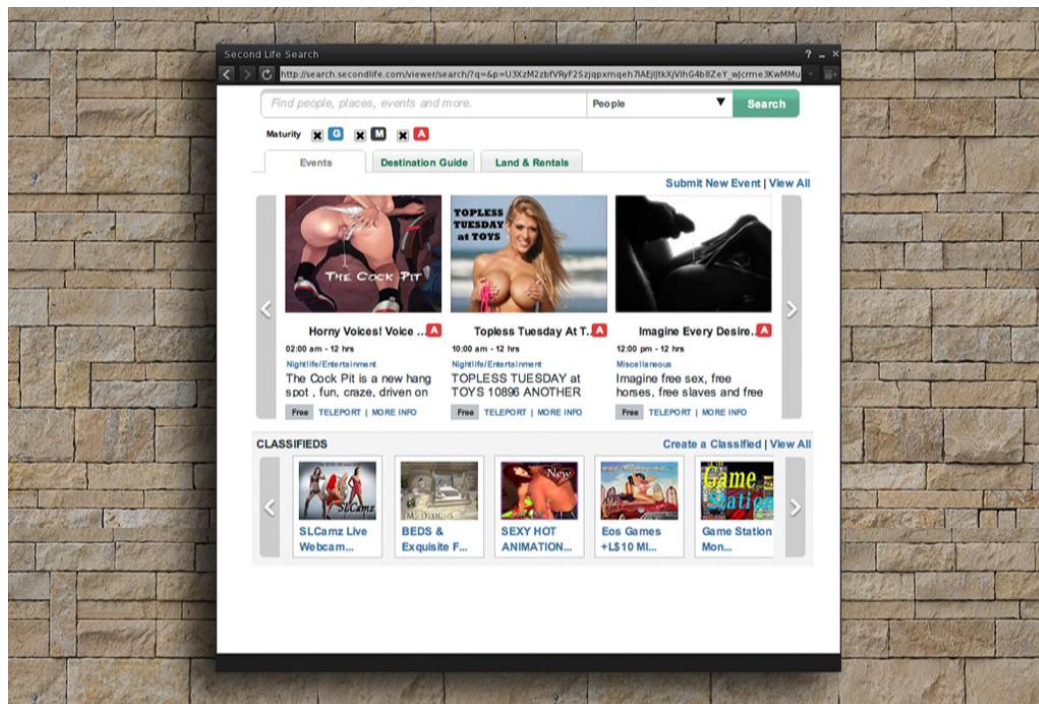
Second Life Search

http://search.secondlife.com/viewer/search/?q=&p=U3XzM2zbfVRyF2Szjqpxmqeh7lAEjIjtkX/VlhG4b8ZeY_wjcrme3KwMMu

Find people, places, events and more.

People

Search

Maturity G M A

Events | Destination Guide | Land & Rentals

Submit New Event | View All

THE COCK PIT

TOPLESS TUESDAY at TOYS

Horny Voices! Voice ...
02:00 am - 12 hrs
Nightlife/Entertainment
The Cock Pit is a new hang spot , fun, craze, driven on
Free TELEPORT | MORE INFO

Topless Tuesday At T...
10:00 am - 12 hrs
Nightlife/Entertainment
TOPLESS TUESDAY at TOYS 10896 ANOTHER
Free TELEPORT | MORE INFO

Imagine Every Desire...
12:00 pm - 12 hrs
Miscellaneous
Imagine free sex, free horses, free slaves and free
Free TELEPORT | MORE INFO

CLASSIFIEDS

Create a Classified | View All

SLCamz

New

Game Station

SLCamz Live Webcam...

BEDS & Exquisite F...

SEXY HOT ANIMATION...

Eos Games +L$10 Mi...

Game Station Mon...